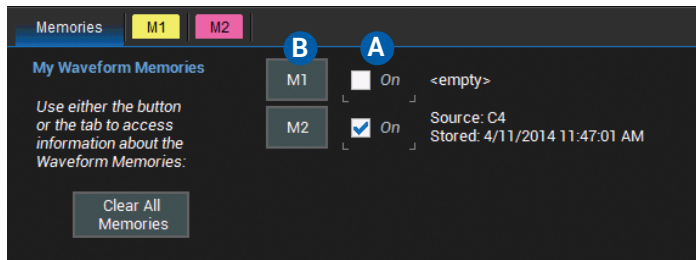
Memories M1 M2

My Waveform Memories

Use either the button or the tab to access information about the Waveform Memories:

Clear All Memories

B A

M1 On <empty>

M2 On Source: C4
Stored: 4/11/2014 11:47:01 AM